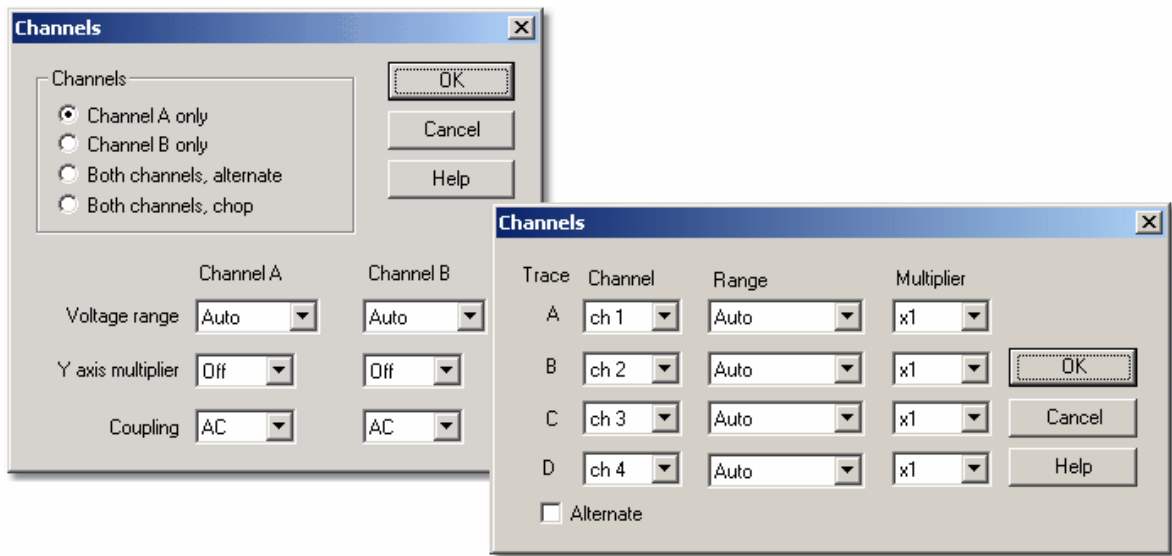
Channels

Channels
Channel A only
Channel B only
Both channels, alternate
Both channels, chop

OK
Cancel
Help

| | Channel A | Channel B |
|---|---|---|
| Voltage range | Auto | Auto |
| Y axis multiplier | Off | Off |
| Coupling | AC | AC |

Channels

| Trace | Channel | Range | Multiplier |
|---|---|---|---|
| A | ch 1 | Auto | x1 |
| B | ch 2 | Auto | x1 |
| C | ch 3 | Auto | x1 |
| D | ch 4 | Auto | x1 |

OK
Cancel
Help

Alternate